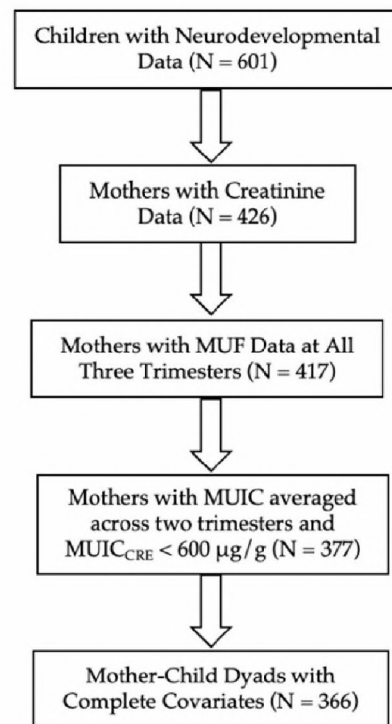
Children with Neurodevelopmental Data (N = 601)

Mothers with Creatinine Data (N = 426)

Mothers with MUF Data at All Three Trimesters (N = 417)

Mothers with MUIC averaged across two trimesters and $MUIC_{CRE}$ < 600 μg/g (N = 377)

Mother-Child Dyads with Complete Covariates (N = 366)